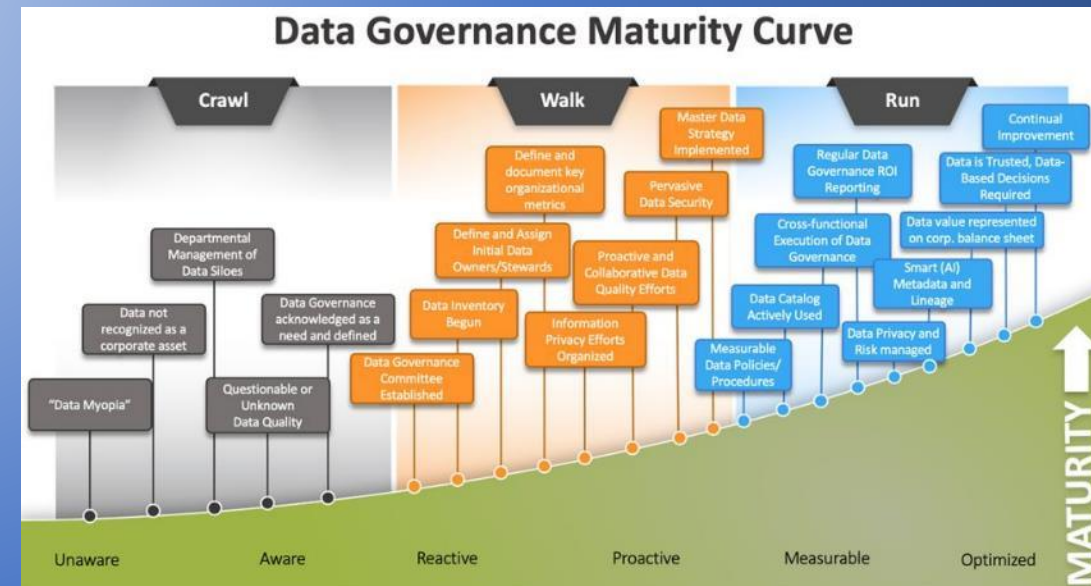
Data Governance Maturity Curve

Crawl

Walk

Run

Departmental Management of Data Siloes

Data not recognized as a corporate asset

Data Governance acknowledged as a need and defined

"Data Myopia"

Questionable or Unknown Data Quality

Master Data Strategy Implemented

Define and document key organizational metrics

Pervasive Data Security

Define and Assign Initial Data Owners/Stewards

Proactive and Collaborative Data Quality Efforts

Data Inventory Begun

Information Privacy Efforts Organized

Data Governance Committee Established

Continual Improvement

Regular Data Governance ROI Reporting

Data is Trusted, Data-Based Decisions Required

Cross-functional Execution of Data Governance

Data value represented on corp. balance sheet

Smart (AI) Metadata and Lineage

Data Catalog Actively Used

Data Privacy and Risk managed

Measurable Data Policies/ Procedures

Unaware

Aware

Reactive

Proactive

Measurable

Optimized

MATURITY